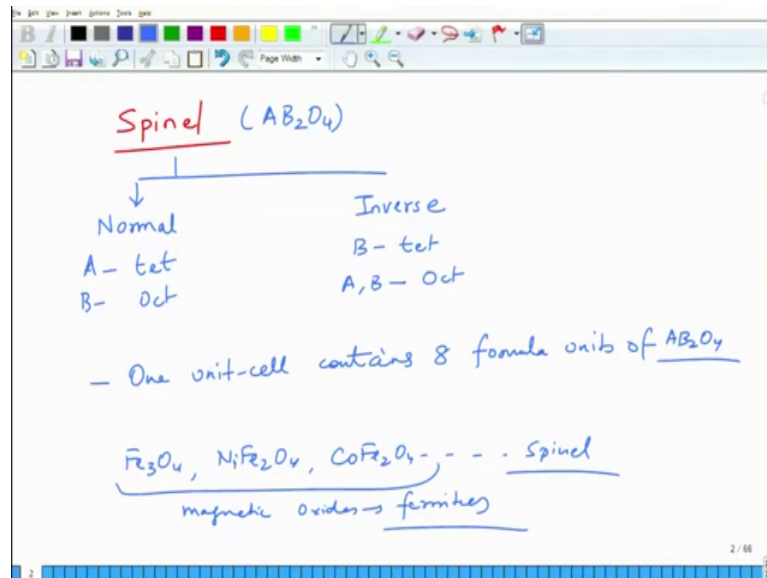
File Edit View Insert Actions Tools Help

Page Width

Spinel ($AB_2O_4$)

Normal
A – tet
B – Oct

Inverse
B – tet
A, B – Oct

– One unit-cell contains 8 formula units of $AB_2O_4$

$Fe_3O_4$, $NiFe_2O_4$, $CoFe_2O_4$ – – – Spinel

magnetic oxides → ferrites

2 / 66

2